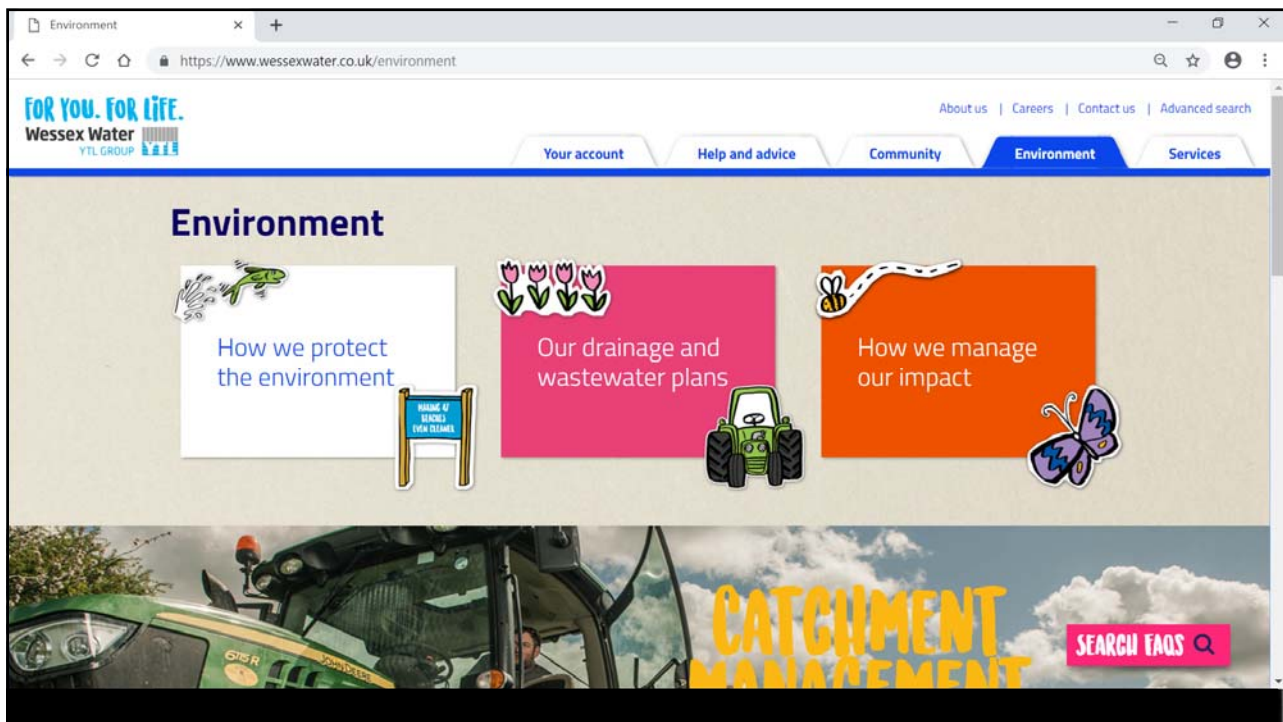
Environment
https://www.wessexwater.co.uk/environment

FOR YOU. FOR LIFE.
Wessex Water
YTL GROUP YTL

About us | Careers | Contact us | Advanced search

Your account
Help and advice
Community
Environment
Services

Environment

How we protect the environment

MAKING 47 BEACHES EVEN CLEANER

Our drainage and wastewater plans

How we manage our impact

CATCHMENT
MANAGEMENT

SEARCH FAQS

615R
JOHN DEERE